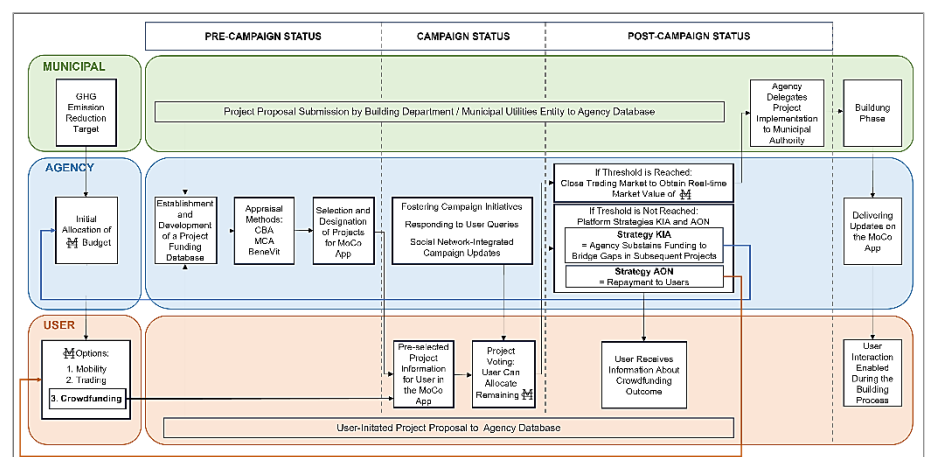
PRE-CAMPAIGN STATUS

CAMPAIGN STATUS

POST-CAMPAIGN STATUS

MUNICIPAL

GHG Emission Reduction Target

Project Proposal Submission by Building Department / Municipal Utilities Entity to Agency Database

Agency Delegates Project Implementation to Municipal Authority

Buildung Phase

AGENCY

Initial Allocation of $\mathfrak{M}$ Budget

Establishment and Development of a Project Funding Database

Appraisal Methods: CBA MCA BeneVit

Selection and Designation of Projects for MoCo App

Fostering Campaign Initiatives

Responding to User Queries

Social Network-Integrated Campaign Updates

If Threshold is Reached: Close Trading Market to Obtain Real-time Market Value of $\mathfrak{M}$

If Threshold is Not Reached: Platform Strategies KIA and AON

Strategy KIA
= Agency Substains Funding to Bridge Gaps in Subsequent Projects

Strategy AON
= Repayment to Users

Delivering Updates on the MoCo App

USER

$\mathfrak{M}$ Options:
1. Mobility
2. Trading
3. Crowdfunding

Pre-selected Project Information for User in the MoCo App

Project Voting: User Can Allocate Remaining $\mathfrak{M}$

User Receives Information About Crowdfunding Outcome

User Interaction Enabled During the Building Process

User-Initated Project Proposal to Agency Database